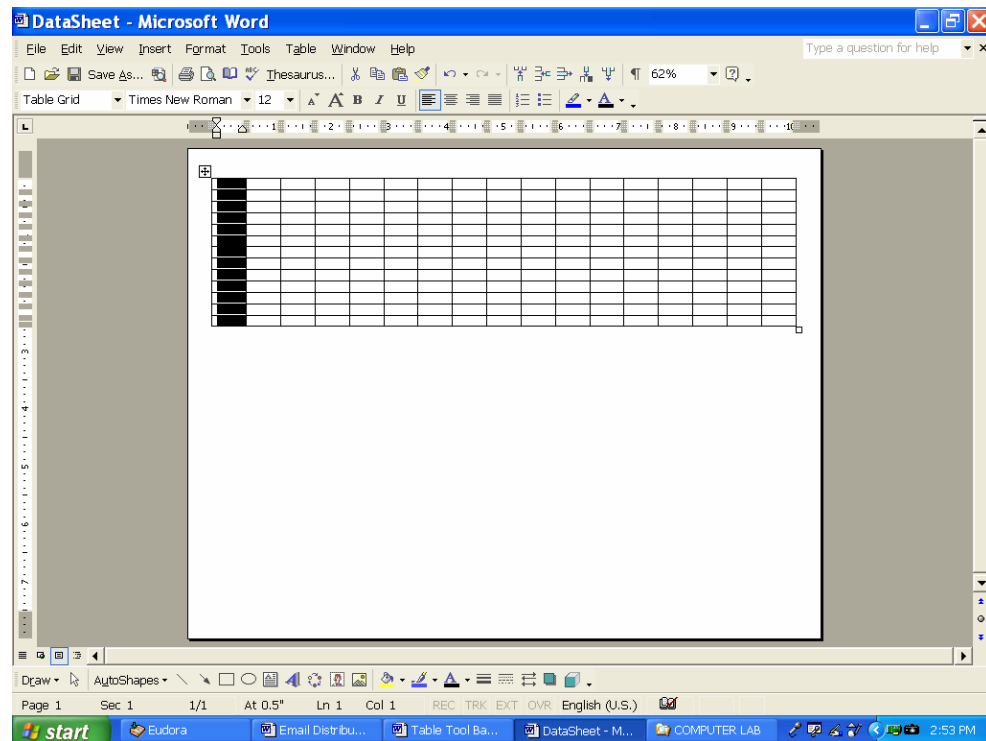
DataSheet - Microsoft Word

File Edit View Insert Format Tools Table Window Help

Type a question for help

Save As... Thesaurus... ¶ 62%

Table Grid Times New Roman 12

1 2 3 4 5 6 7 8 9 10

1 2 3 4 5 6 7

Draw AutoShapes

Page 1 Sec 1 1/1 At 0.5" Ln 1 Col 1 REC TRK EXT OVR English (U.S.)

start Eudora Email Distribu... Table Tool Ba... DataSheet - M... COMPUTER LAB 2:53 PM